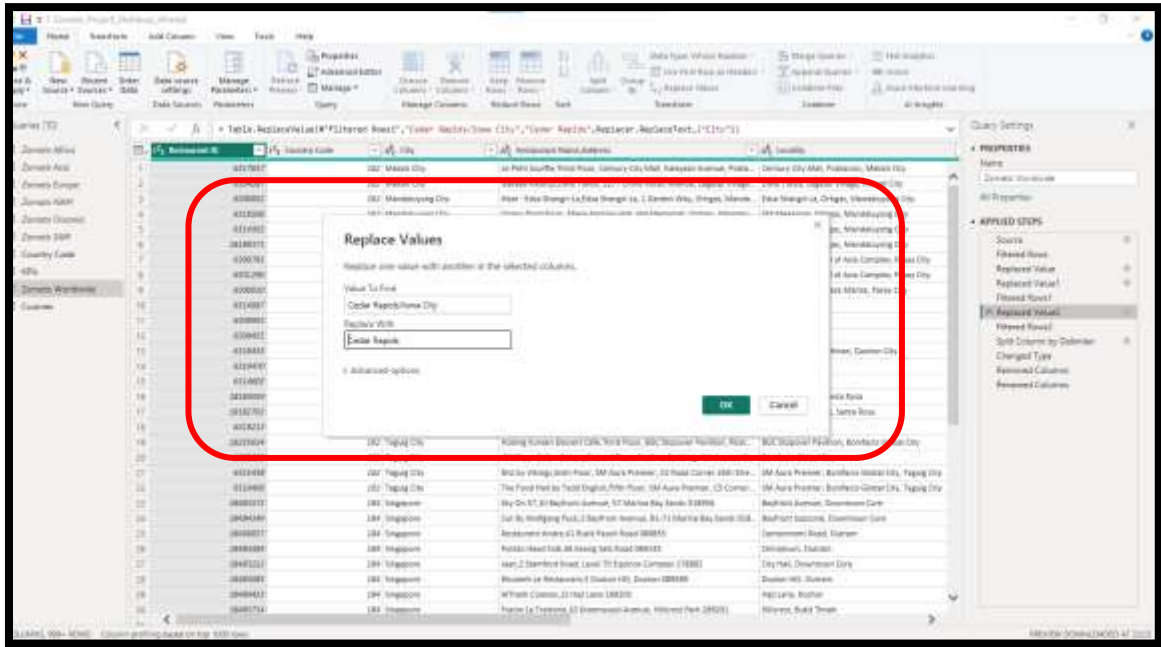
Replace Values

Replace one value with another in the selected columns.

Value To Find
Cedar Rapids/Iowa City

Replace With
Cedar Rapids

Advanced options

OK
Cancel

= Table.ReplaceValue(#"Filtered Rows1","Cedar Rapids/Iowa City","Cedar Rapids",Replacer.ReplaceText,{"City"})

Query Settings

PROPERTIES
Name
Zomato Worldwide
All Properties

APPLIED STEPS
Source
Filtered Rows
Replaced Value
Replaced Value1
Filtered Rows1
Replaced Value2
Filtered Rows2
Split Column by Delimiter
Changed Type
Removed Columns
Renamed Columns

Queries [10]
Zomato Africa
Zomato Asia
Zomato Europe
Zomato NAM
Zomato Oceania
Zomato SAM
Country Code
KPIs
Zomato Worldwide
Cuisines

Restaurant ID
Country Code
City
Restaurant Name Address
Locality

Home
Transform
Add Column
View
Tools
Help

New Query
Data Sources
Parameters
Query
Manage Columns
Reduce Rows
Sort
Transform
Combine
AI Insights

Properties
Advanced Editor
Manage

PREVIEW DOWNLOADED AT